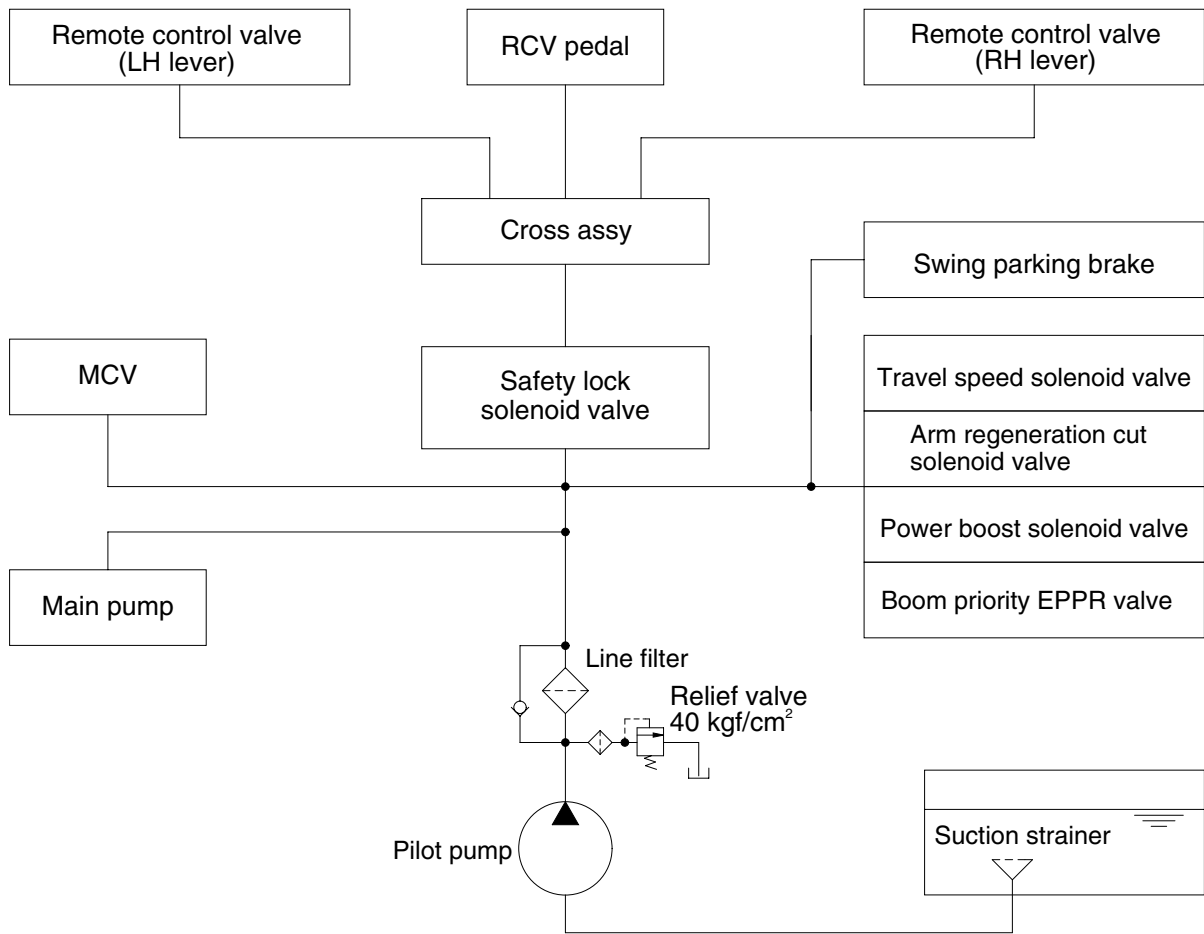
Remote control valve (LH lever)

RCV pedal

Remote control valve (RH lever)

Cross assy

Swing parking brake

MCV

Safety lock solenoid valve

Travel speed solenoid valve

Arm regeneration cut solenoid valve

Power boost solenoid valve

Main pump

Boom priority EPPR valve

Line filter

Relief valve
40 kgf/cm$^2$

Pilot pump

Suction strainer